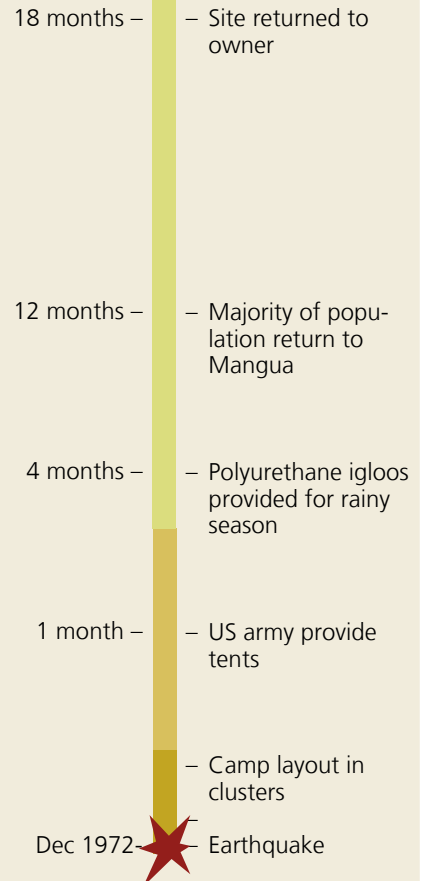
18 months – – Site returned to owner

12 months – – Majority of population return to Mangua

4 months – – Polyurethane igloos provided for rainy season

1 month – – US army provide tents

– Camp layout in clusters

Dec 1972 – Earthquake